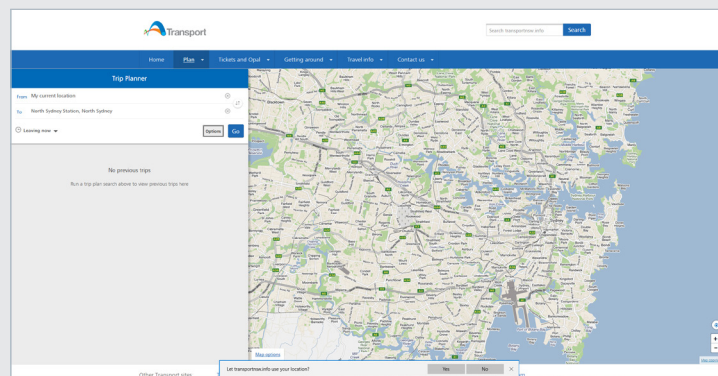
Transport

Search transportnsw.info

Search

Home

Plan

Tickets and Opal

Getting around

Travel info

Contact us

Trip Planner

From My current location

To North Sydney Station, North Sydney

Leaving now

Options

Go

No previous trips

Run a trip plan search above to view previous trips here

Map options

Let transportnsw.info use your location?

Yes

No

Other Transport sites